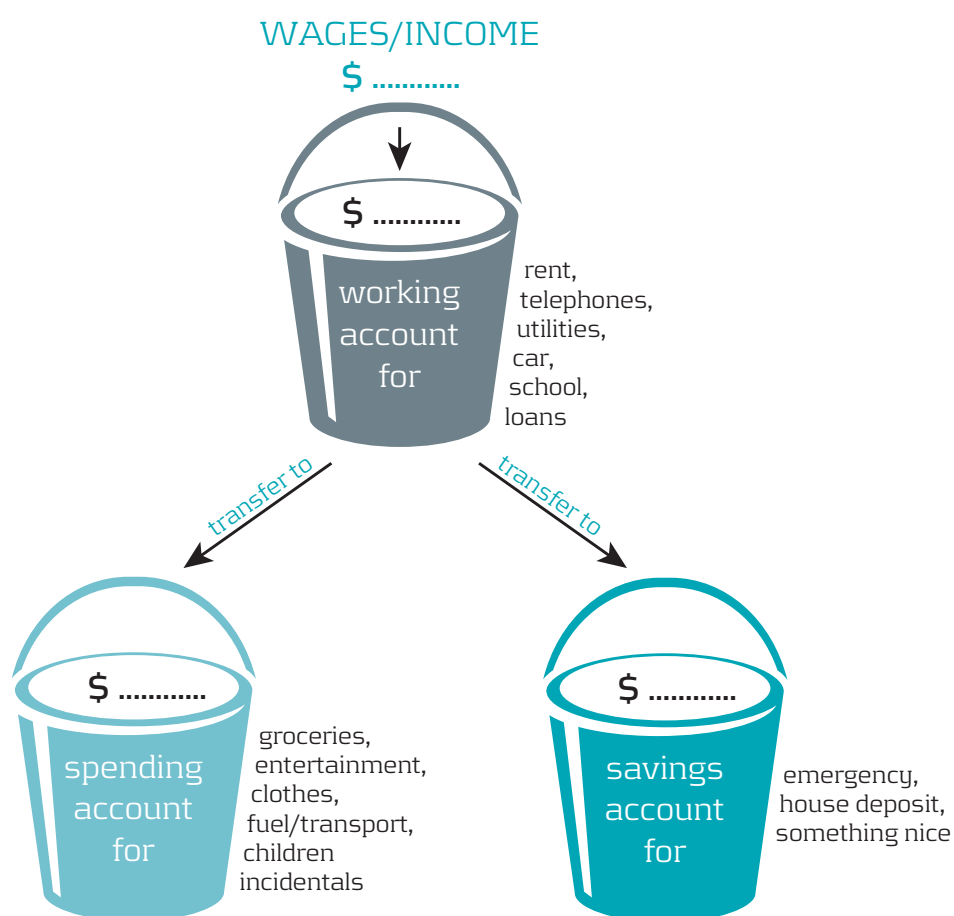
WAGES/INCOME
$ ..........

$ ..........

working account for

rent,
telephones,
utilities,
car,
school,
loans

transfer to

transfer to

$ ..........

spending account for

groceries,
entertainment,
clothes,
fuel/transport,
children
incidentals

$ ..........

savings account for

emergency,
house deposit,
something nice